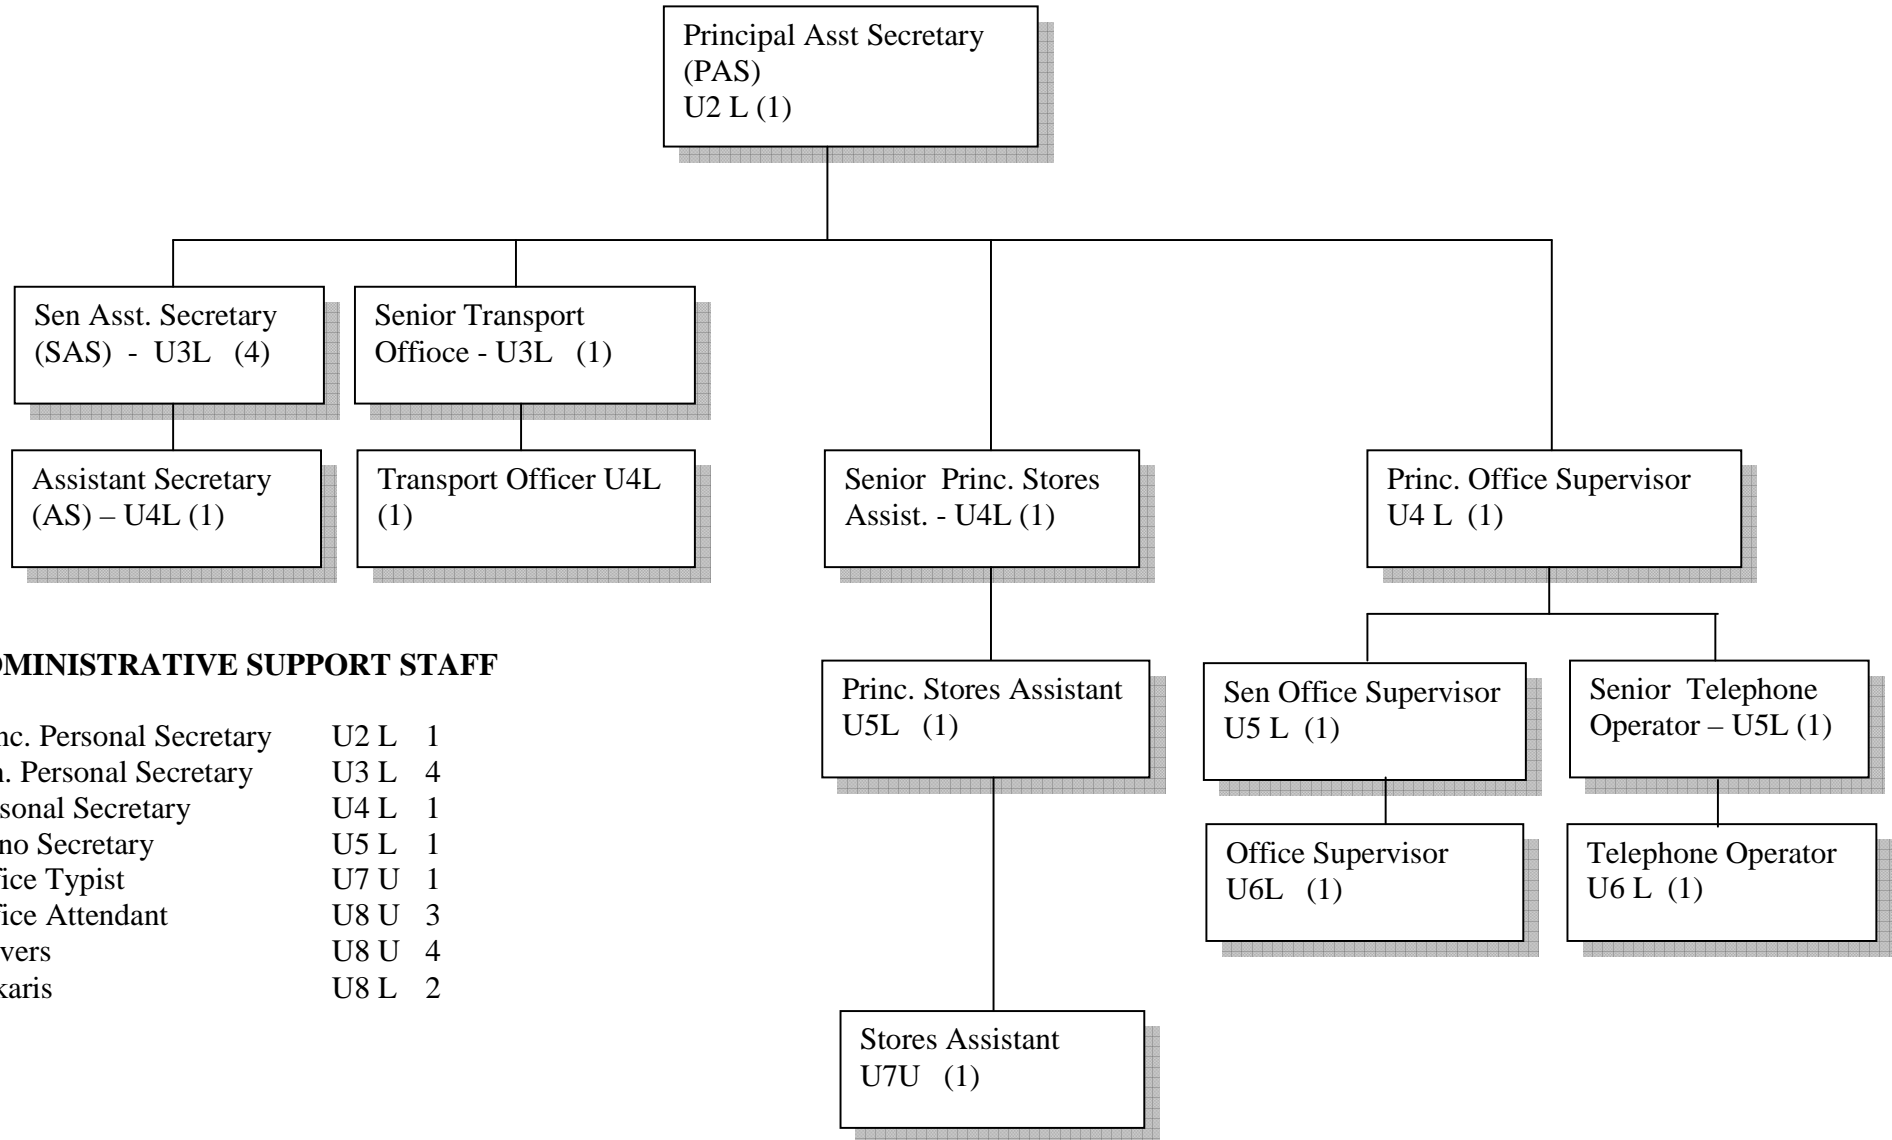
Principal Asst Secretary (PAS)
U2 L (1)

Sen Asst. Secretary (SAS) - U3L (4)

Senior Transport Offioce - U3L (1)

Assistant Secretary (AS) – U4L (1)

Transport Officer U4L (1)

Senior Princ. Stores Assist. - U4L (1)

Princ. Office Supervisor U4 L (1)

Princ. Stores Assistant U5L (1)

Sen Office Supervisor U5 L (1)

Senior Telephone Operator – U5L (1)

Office Supervisor U6L (1)

Telephone Operator U6 L (1)

Stores Assistant U7U (1)

DMINISTRATIVE SUPPORT STAFF

| | | |
|---|---|---|
| nc. Personal Secretary | U2 L | 1 |
| n. Personal Secretary | U3 L | 4 |
| rsonal Secretary | U4 L | 1 |
| no Secretary | U5 L | 1 |
| fice Typist | U7 U | 1 |
| fice Attendant | U8 U | 3 |
| vers | U8 U | 4 |
| karis | U8 L | 2 |